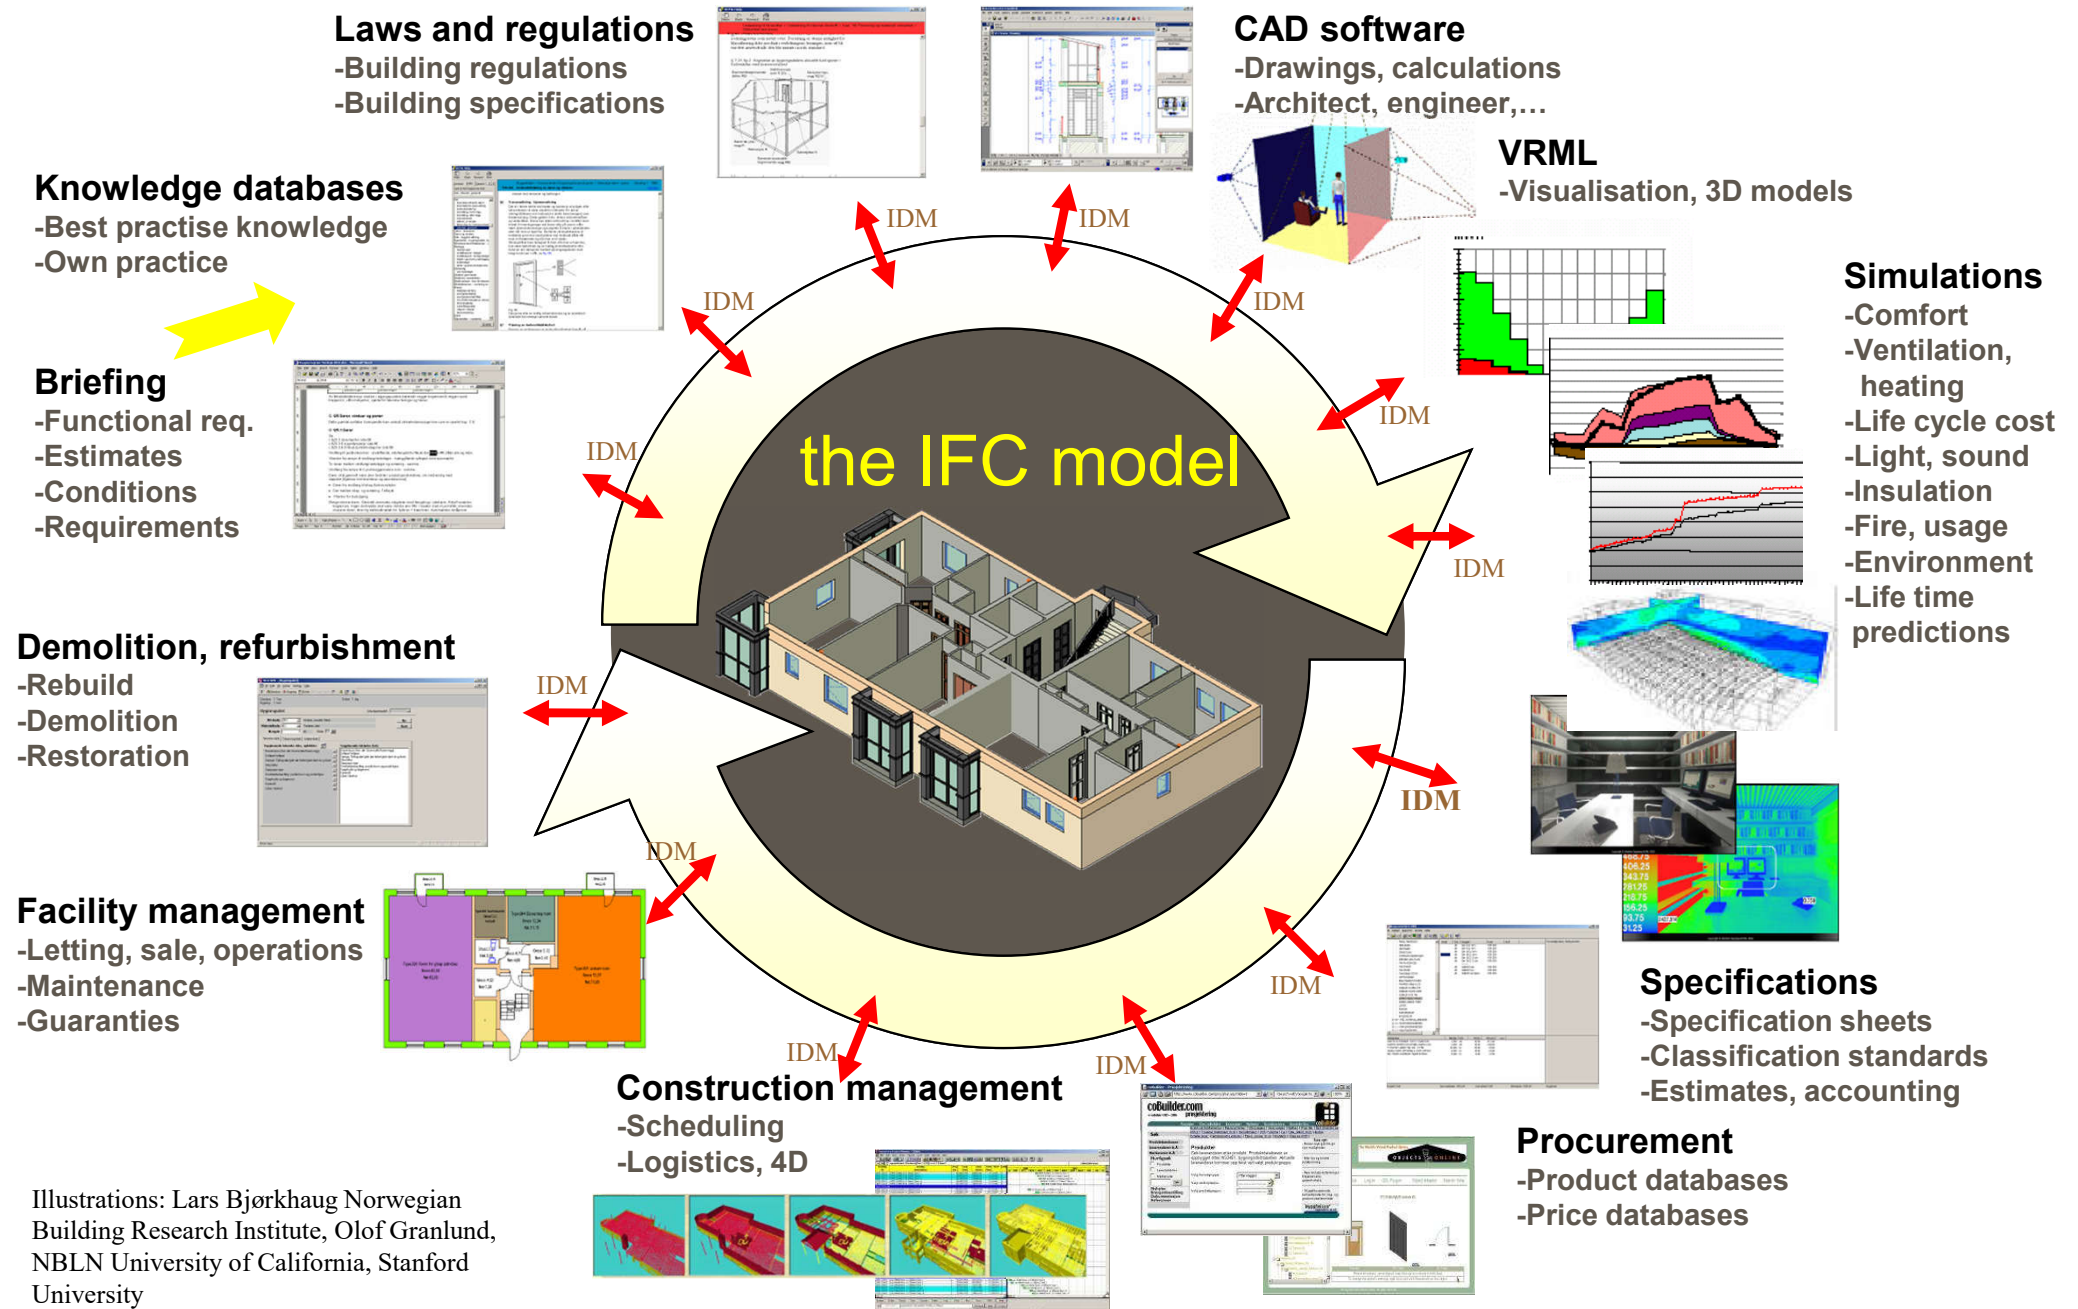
Laws and regulations
-Building regulations
-Building specifications

CAD software
-Drawings, calculations
-Architect, engineer,…

VRML
-Visualisation, 3D models

Knowledge databases
-Best practise knowledge
-Own practice

Simulations
-Comfort
-Ventilation, heating
-Life cycle cost
-Light, sound
-Insulation
-Fire, usage
-Environment
-Life time predictions

Briefing
-Functional req.
-Estimates
-Conditions
-Requirements

the IFC model

IDM IDM IDM IDM IDM IDM IDM IDM IDM IDM IDM IDM IDM IDM

Demolition, refurbishment
-Rebuild
-Demolition
-Restoration

Facility management
-Letting, sale, operations
-Maintenance
-Guaranties

Specifications
-Specification sheets
-Classification standards
-Estimates, accounting

Construction management
-Scheduling
-Logistics, 4D

Procurement
-Product databases
-Price databases

Illustrations: Lars Bjørkhaug Norwegian Building Research Institute, Olof Granlund, NBLN University of California, Stanford University